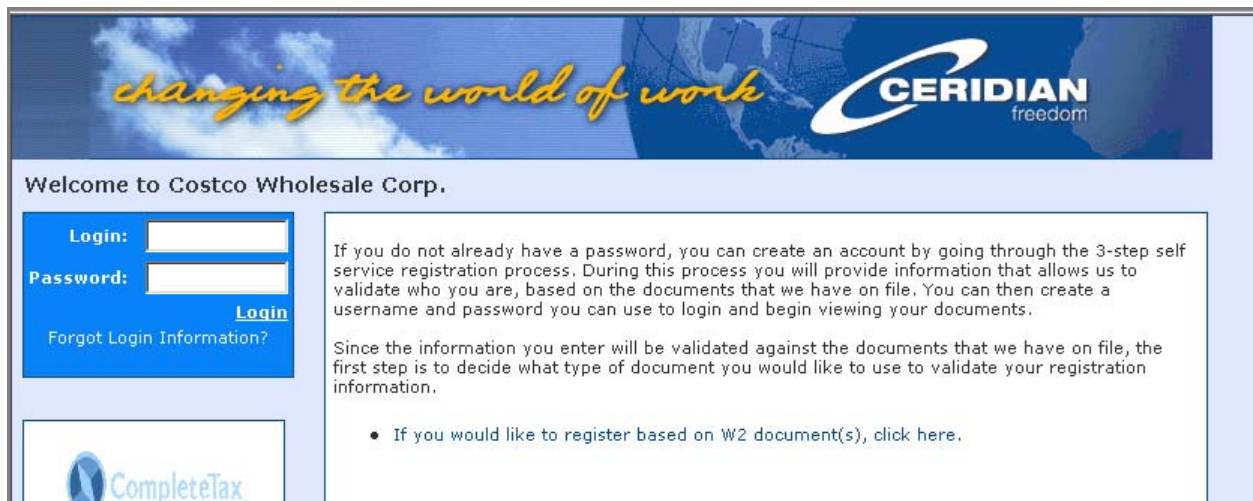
changing the world of work

CERIDIAN
freedom

Welcome to Costco Wholesale Corp.

Login:
Password:
Login
Forgot Login Information?

CompleteTax

If you do not already have a password, you can create an account by going through the 3-step self service registration process. During this process you will provide information that allows us to validate who you are, based on the documents that we have on file. You can then create a username and password you can use to login and begin viewing your documents.

Since the information you enter will be validated against the documents that we have on file, the first step is to decide what type of document you would like to use to validate your registration information.

• If you would like to register based on W2 document(s), click here.